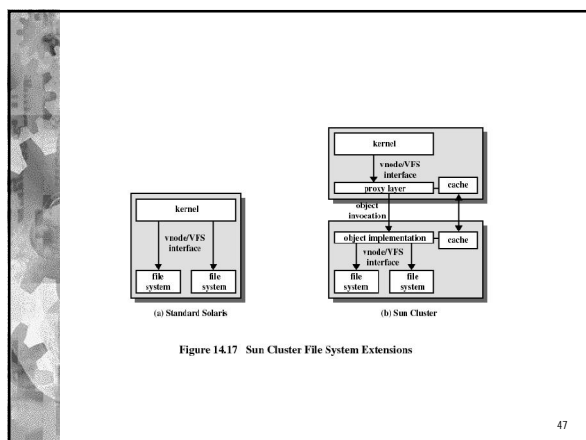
kernel

vnode/VFS interface

file system

file system

(a) Standard Solaris

kernel

vnode/VFS interface

proxy layer

cache

object invocation

object implementation

cache

vnode/VFS interface

file system

file system

(b) Sun Cluster

Figure 14.17 Sun Cluster File System Extensions

47